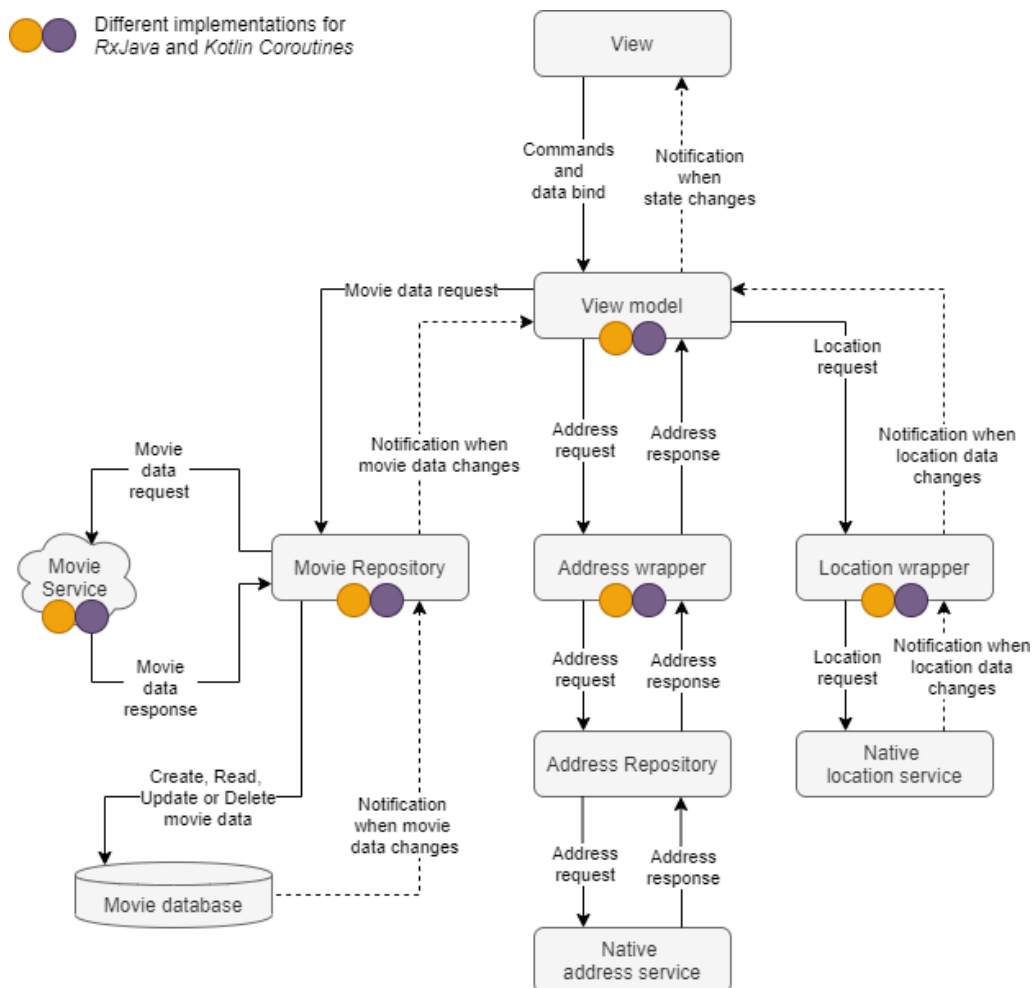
Different implementations for *RxJava* and *Kotlin Coroutines*

View

Commands and data bind

Notification when state changes

Movie data request

View model

Notification when movie data changes

Location request

Address request

Address response

Notification when location data changes

Movie data request

Movie Service

Movie data response

Movie Repository

Address wrapper

Location wrapper

Address request

Address response

Location request

Notification when location data changes

Address Repository

Native location service

Create, Read, Update or Delete movie data

Notification when movie data changes

Address request

Address response

Movie database

Native address service